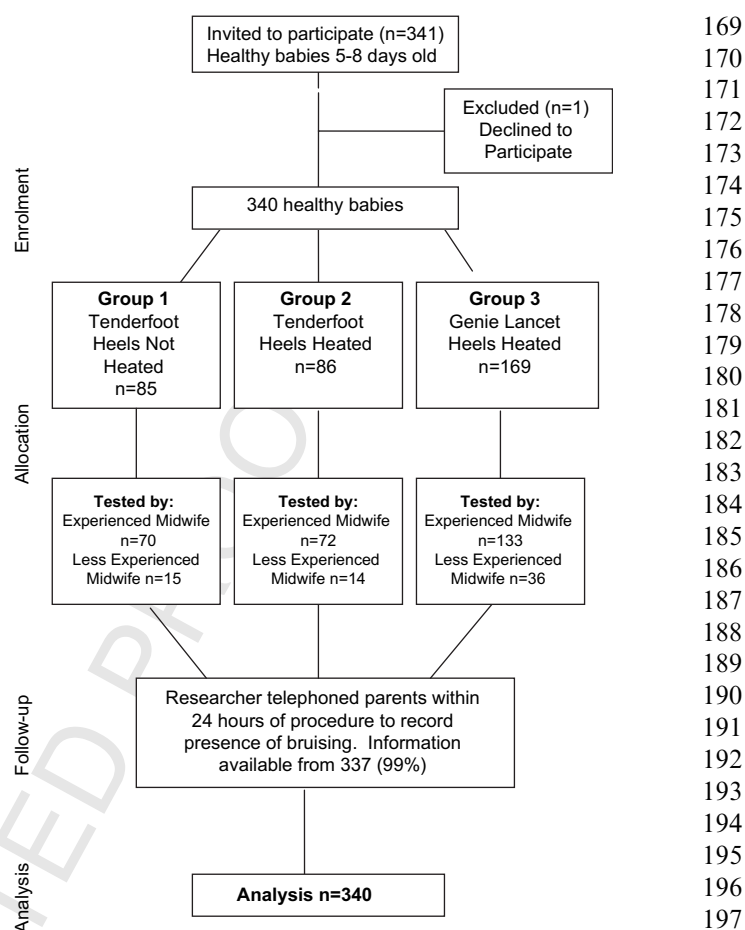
Invited to participate (n=341)
Healthy babies 5-8 days old

Excluded (n=1)
Declined to Participate

Enrolment

340 healthy babies

Allocation

**Group 1**
Tenderfoot
Heels Not Heated
n=85

**Group 2**
Tenderfoot
Heels Heated
n=86

**Group 3**
Genie Lancet
Heels Heated
n=169

**Tested by:**
Experienced Midwife n=70
Less Experienced Midwife n=15

**Tested by:**
Experienced Midwife n=72
Less Experienced Midwife n=14

**Tested by:**
Experienced Midwife n=133
Less Experienced Midwife n=36

Follow-up

Researcher telephoned parents within 24 hours of procedure to record presence of bruising. Information available from 337 (99%)

Analysis

**Analysis n=340**

169
170
171
172
173
174
175
176
177
178
179
180
181
182
183
184
185
186
187
188
189
190
191
192
193
194
195
196
197